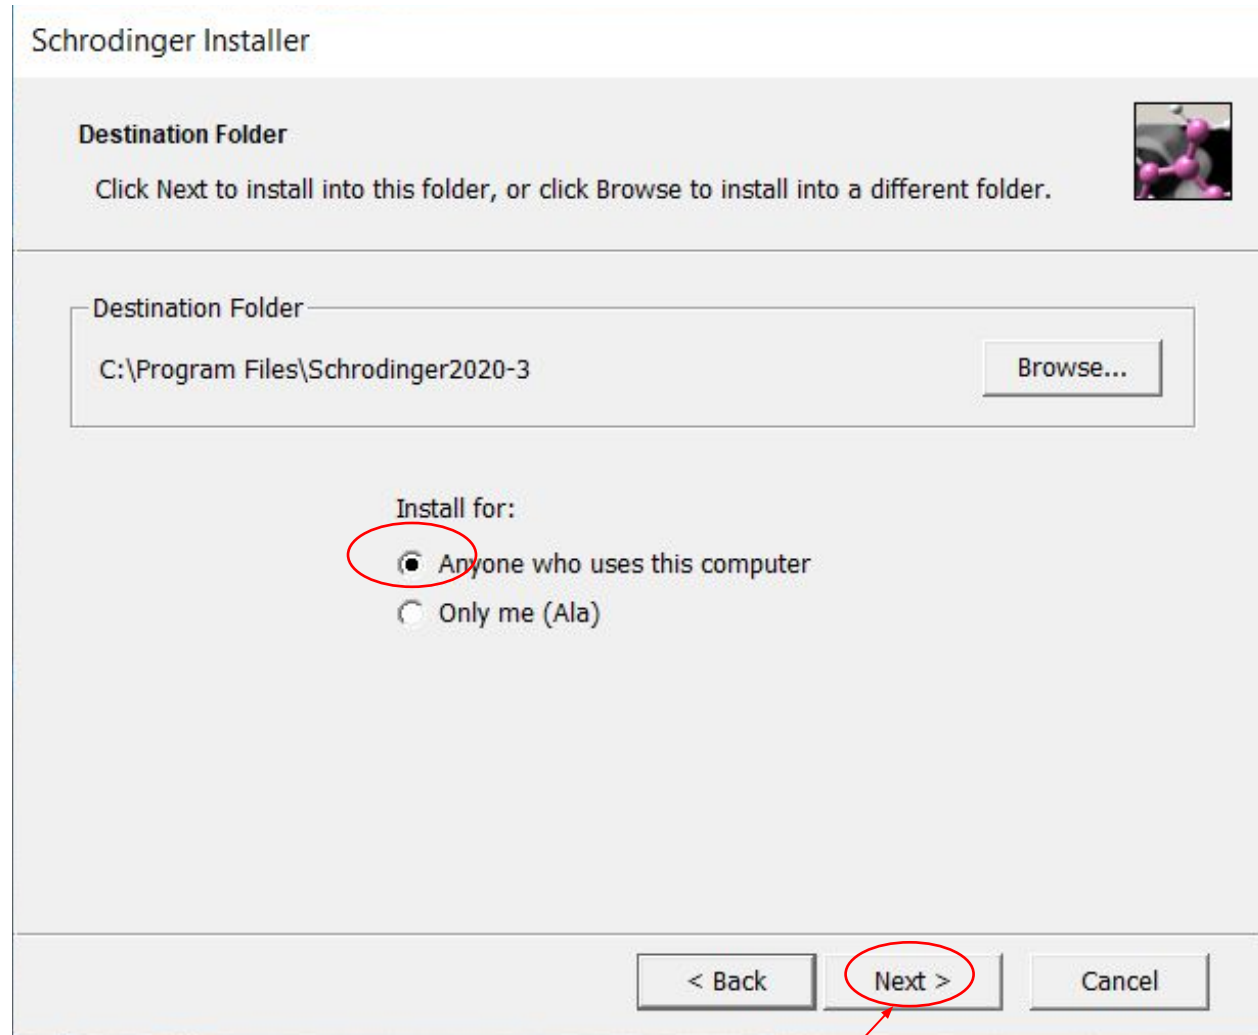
Schrodinger Installer

Destination Folder

Click Next to install into this folder, or click Browse to install into a different folder.

Destination Folder

C:\Program Files\Schrodinger2020-3

Browse...

Install for:

Anyone who uses this computer

Only me (Ala)

< Back

Next >

Cancel